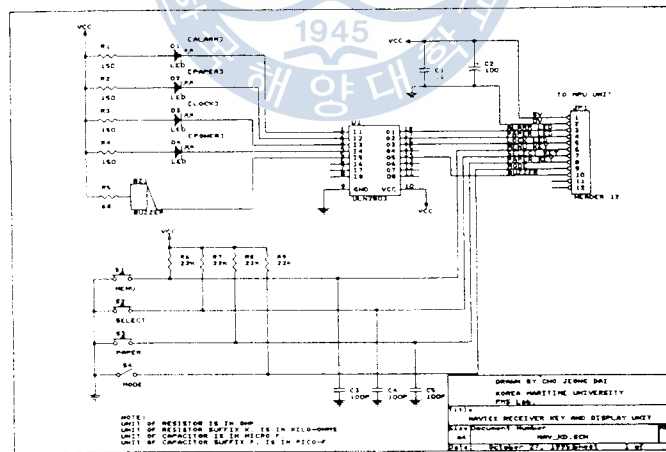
1945
해 양 대

VCC
R1
150
D1
(ALARM)
LED
R2
150
D2
(PAPER)
LED
(LOCK)
R3
150
D3
LED
(POWER)
R4
150
D4
LED
R5
BZ1
BUZZER

VCC
C1
C2
10U
U1
I1
I2
I3
I4
I5
I6
I7
I8
O1
O2
O3
O4
O5
O6
O7
O8
GND
VCC
ULN2803
VCC

TO MPU UNIT
JP1
1
2
3
4
5
6
7
8
9
10
11
12
ALARM LED
PAPER LED
LOCK LED
POWER LED
MENU KEY
SELECT KEY
PAPER KEY
MODE
BUZZER
HEADER 12

VCC
R6
22K
R7
22K
R8
22K
R9
22K
S1
MENU
S2
SELECT
S3
PAPER
S4
MODE

C3
100P
C4
100P
C5
100P

NOTE:
UNIT OF RESISTOR IS IN OHM
UNIT OF RESISTOR SUFFIX K, IS IN KILO-OHMS
UNIT OF CAPACITOR IS IN MICRO F
UNIT OF CAPACITOR SUFFIX P, IS IN PICO-F

DRAWN BY CHO JEONG DAI
KOREA MARITIME UNIVERSITY
PME LAB.
Title
NAVTEX RECEIVER KEY AND DISPLAY UNIT
Size
A4
Document Number
NAV_KD.SCH
Date:
October 27, 1998
Sheet
1 of